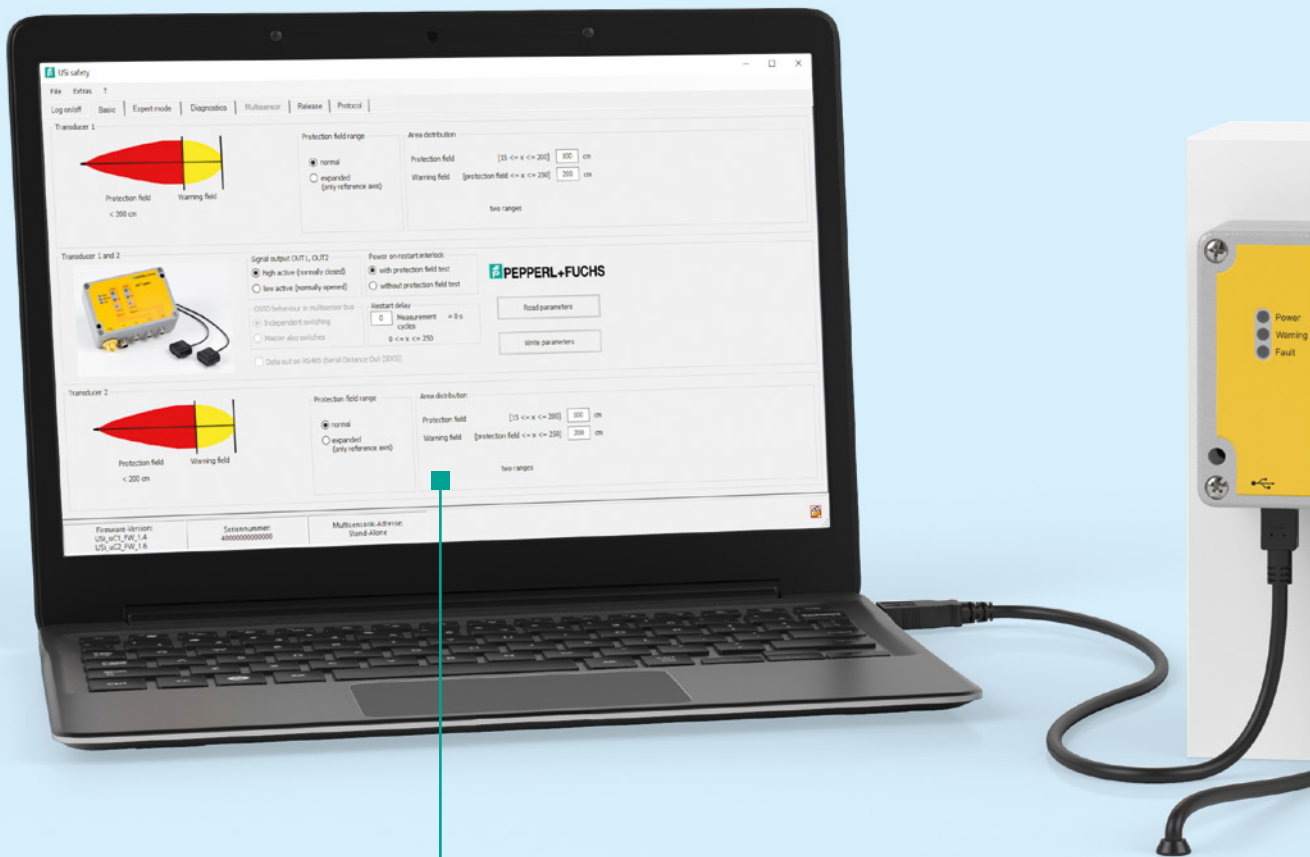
USi-safety

File Extras ?

Log on/off | Basic | Expert mode | Diagnostics | Multisensor | Release | Protocol

Transducer 1

Protection field
< 200 cm
Warning field

Protection field range
normal
expanded (only reference axis)

Area distribution
Protection field [15 <= x <= 200] 100 cm
Warning field [protection field <= x <= 250] 200 cm
two ranges

Transducer 1 and 2

Signal output OUT1, OUT2
high active (normally closed)
low active (normally opened)

OSSD behaviour in multisensor bus
Independent switching
Master also switches

Power on restart interlock
with protection field test
without protection field test

Restart delay
0 Measurement cycles = 0 s
0 <= x <= 250

PEPPERL+FUCHS

Read parameters

Write parameters

Data out on RS485 (Serial Distance Out (SDO))

Transducer 2

Protection field
< 200 cm
Warning field

Protection field range
normal
expanded (only reference axis)

Area distribution
Protection field [15 <= x <= 200] 100 cm
Warning field [protection field <= x <= 250] 200 cm
two ranges

Firmware-Version:
USi_uC1_FW_1.4
USi_uC2_FW_1.6

Seriennummer:
40000000000000

Multisensorik-Adresse:
Stand-Alone

Power
Warning
Fault